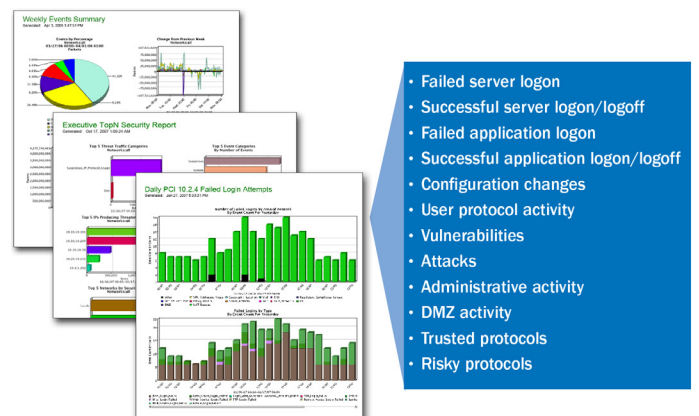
Weekly Events Summary

Executive TopN Security Report

Daily PCI 10.2.4 Failed Login Attempts

• Failed server logon
• Successful server logon/logoff
• Failed application logon
• Successful application logon/logoff
• Configuration changes
• User protocol activity
• Vulnerabilities
• Attacks
• Administrative activity
• DMZ activity
• Trusted protocols
• Risky protocols